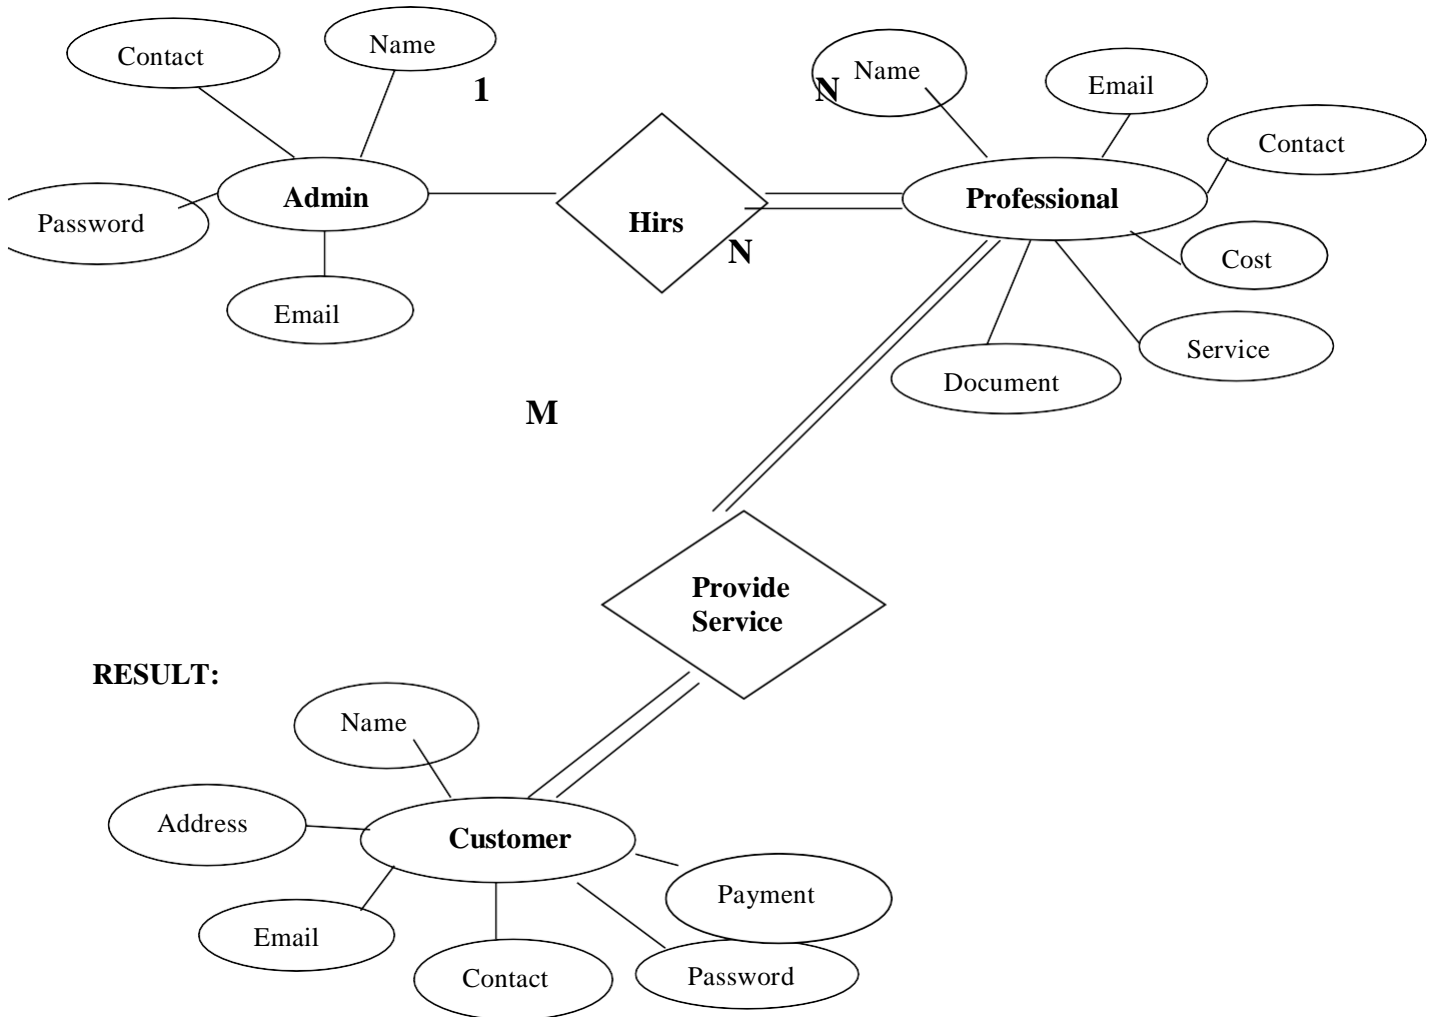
Contact

Name

1

N

Name

Email

Contact

Password

Admin

Hirs

Professional

N

Cost

Email

Service

Document

M

Provide Service

RESULT:

Name

Address

Customer

Payment

Email

Contact

Password